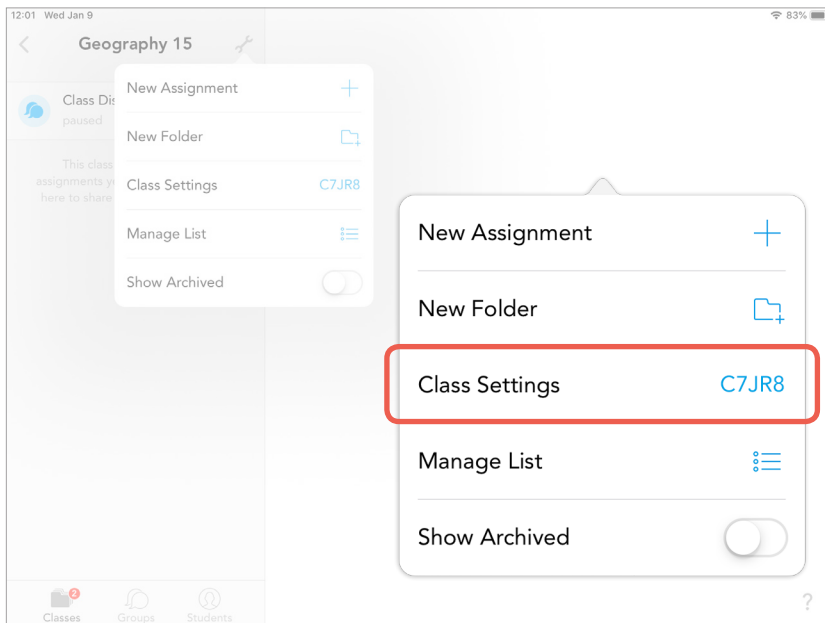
12:01 Wed Jan 9

83%

Geography 15

Class Dis

paused

This class

assignments yo

here to share

New Assignment

New Folder

Class Settings C7JR8

Manage List

Show Archived

New Assignment

New Folder

Class Settings C7JR8

Manage List

Show Archived

2

Classes Groups Students

?